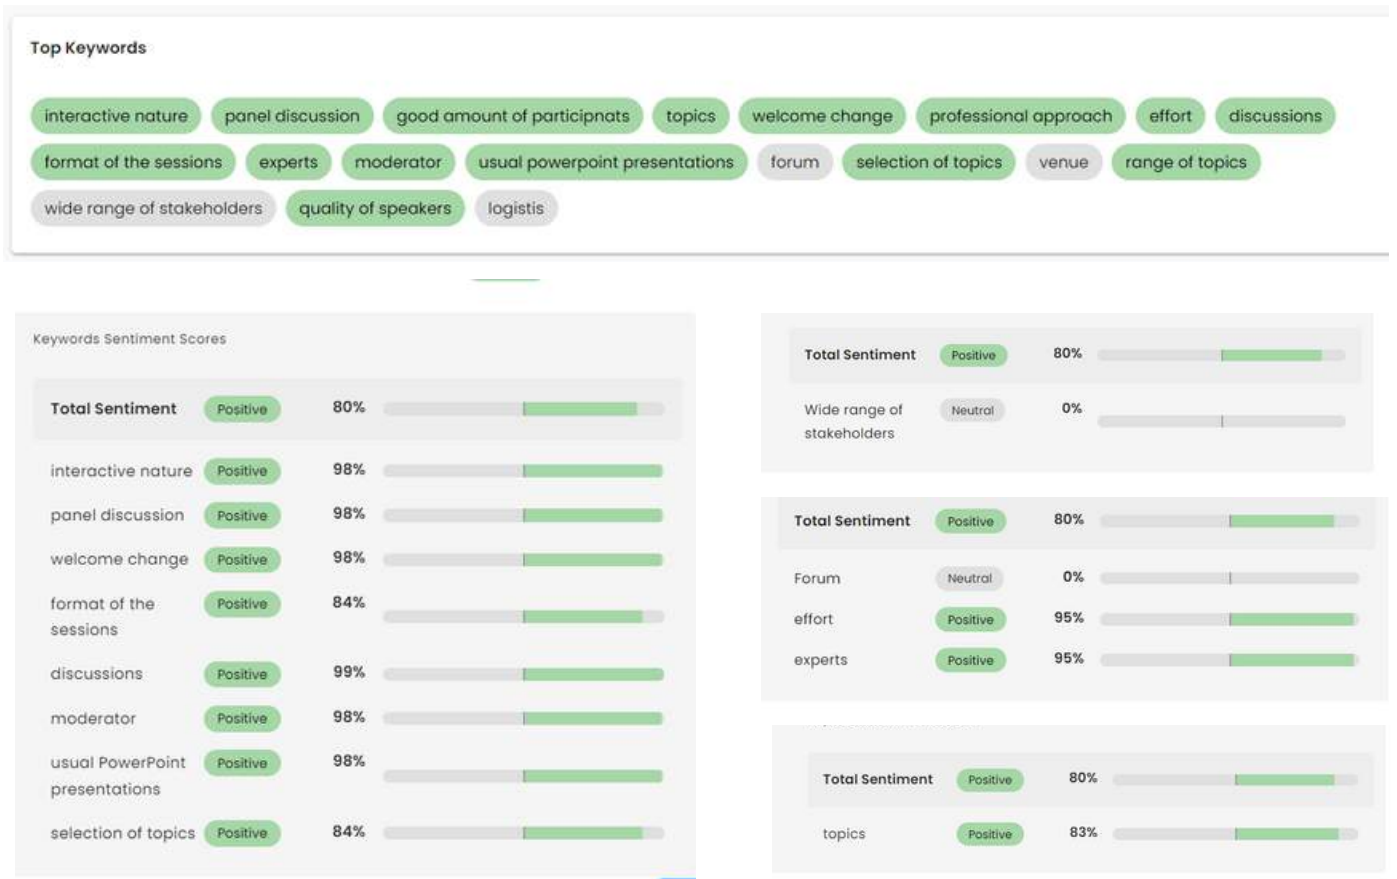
Top Keywords

interactive nature | panel discussion | good amount of participnats | topics | welcome change | professional approach | effort | discussions | format of the sessions | experts | moderator | usual powerpoint presentations | forum | selection of topics | venue | range of topics | wide range of stakeholders | quality of speakers | logistis

Keywords Sentiment Scores

| | | |
|---|---|---|
| Total Sentiment | Positive | 80% |
| interactive nature | Positive | 98% |
| panel discussion | Positive | 98% |
| welcome change | Positive | 98% |
| format of the sessions | Positive | 84% |
| discussions | Positive | 99% |
| moderator | Positive | 98% |
| usual PowerPoint presentations | Positive | 98% |
| selection of topics | Positive | 84% |

| | | |
|---|---|---|
| Total Sentiment | Positive | 80% |
| Wide range of stakeholders | Neutral | 0% |

| | | |
|---|---|---|
| Total Sentiment | Positive | 80% |
| Forum | Neutral | 0% |
| effort | Positive | 95% |
| experts | Positive | 95% |

| | | |
|---|---|---|
| Total Sentiment | Positive | 80% |
| topics | Positive | 83% |